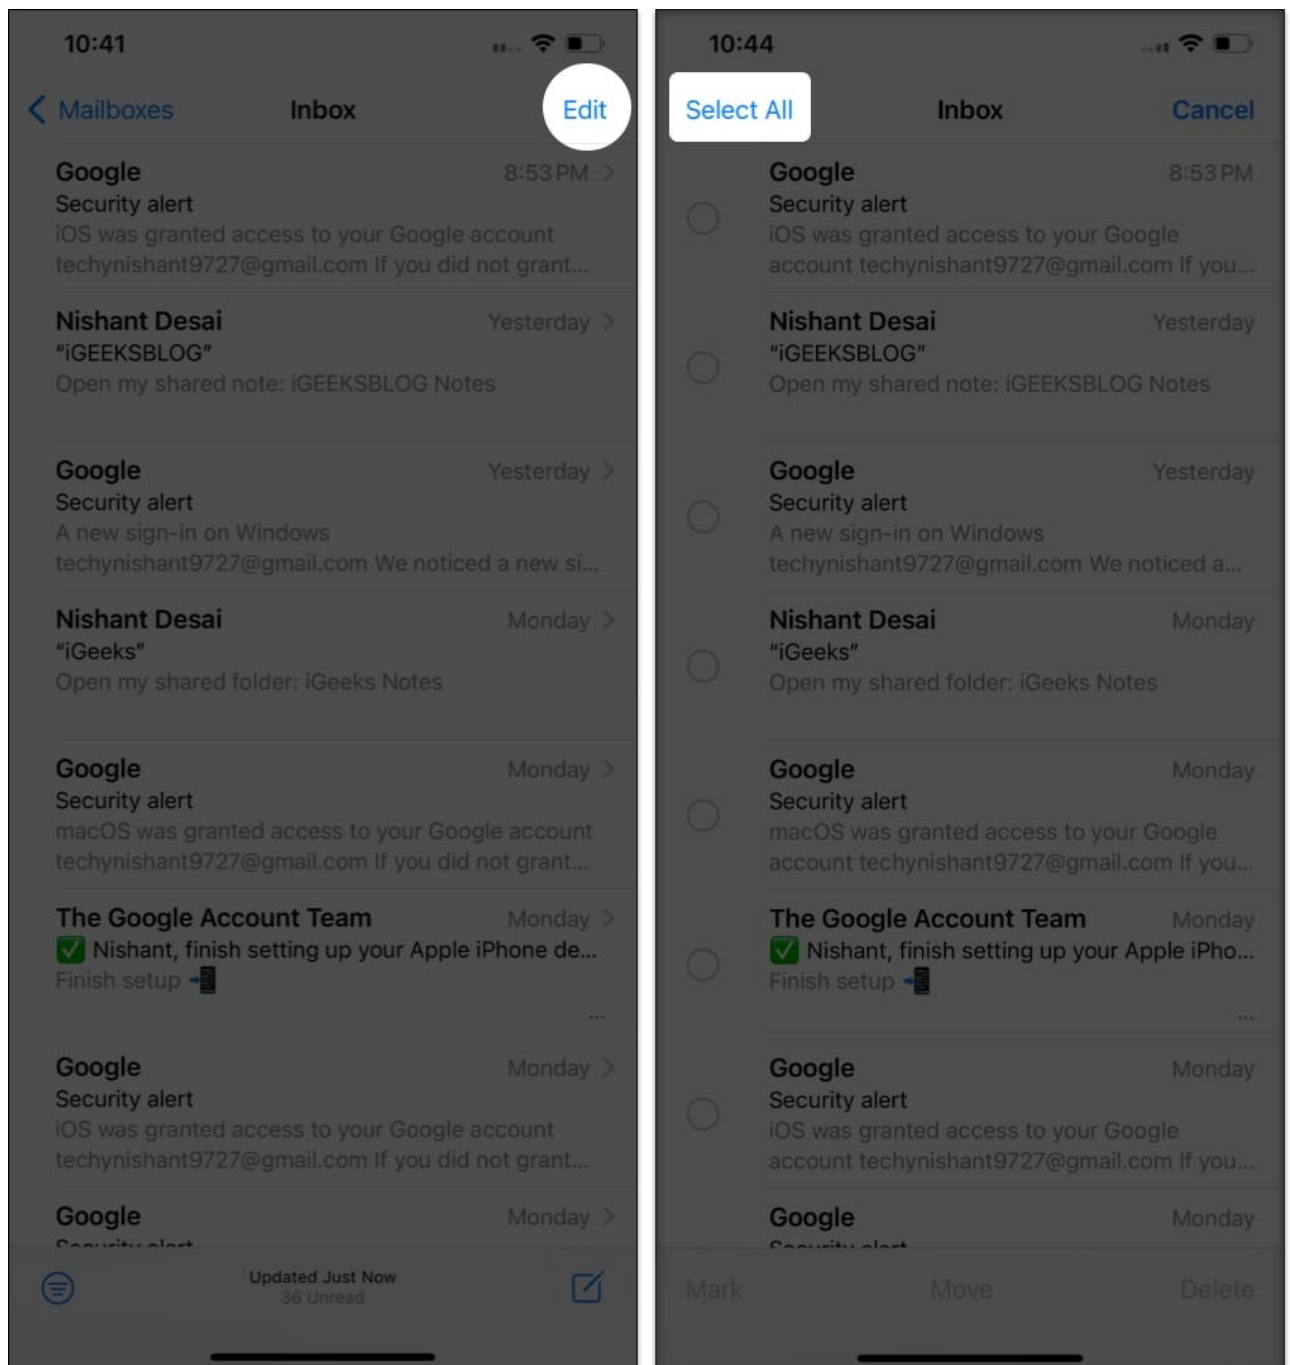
10:41

Mailboxes Inbox Edit

Google 8:53 PM
Security alert
iOS was granted access to your Google account techynishant9727@gmail.com If you did not grant...

Nishant Desai Yesterday
"iGEEKSBLOG"
Open my shared note: iGEEKSBLOG Notes

Google Yesterday
Security alert
A new sign-in on Windows
techynishant9727@gmail.com We noticed a new si...

Nishant Desai Monday
"iGeeks"
Open my shared folder: iGeeks Notes

Google Monday
Security alert
macOS was granted access to your Google account techynishant9727@gmail.com If you did not grant...

The Google Account Team Monday
✅ Nishant, finish setting up your Apple iPhone de...
Finish setup 📲

...

Google Monday
Security alert
iOS was granted access to your Google account techynishant9727@gmail.com If you did not grant...

Google Monday
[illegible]

Updated Just Now
36 Unread

10:44

Select All Inbox Cancel

Google 8:53 PM
Security alert
iOS was granted access to your Google account techynishant9727@gmail.com If you...

Nishant Desai Yesterday
"iGEEKSBLOG"
Open my shared note: iGEEKSBLOG Notes

Google Yesterday
Security alert
A new sign-in on Windows
techynishant9727@gmail.com We noticed a...

Nishant Desai Monday
"iGeeks"
Open my shared folder: iGeeks Notes

Google Monday
Security alert
macOS was granted access to your Google account techynishant9727@gmail.com If you...

The Google Account Team Monday
✅ Nishant, finish setting up your Apple iPho...
Finish setup 📲

...

Google Monday
Security alert
iOS was granted access to your Google account techynishant9727@gmail.com If you...

Google Monday
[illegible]

Mark Move Delete